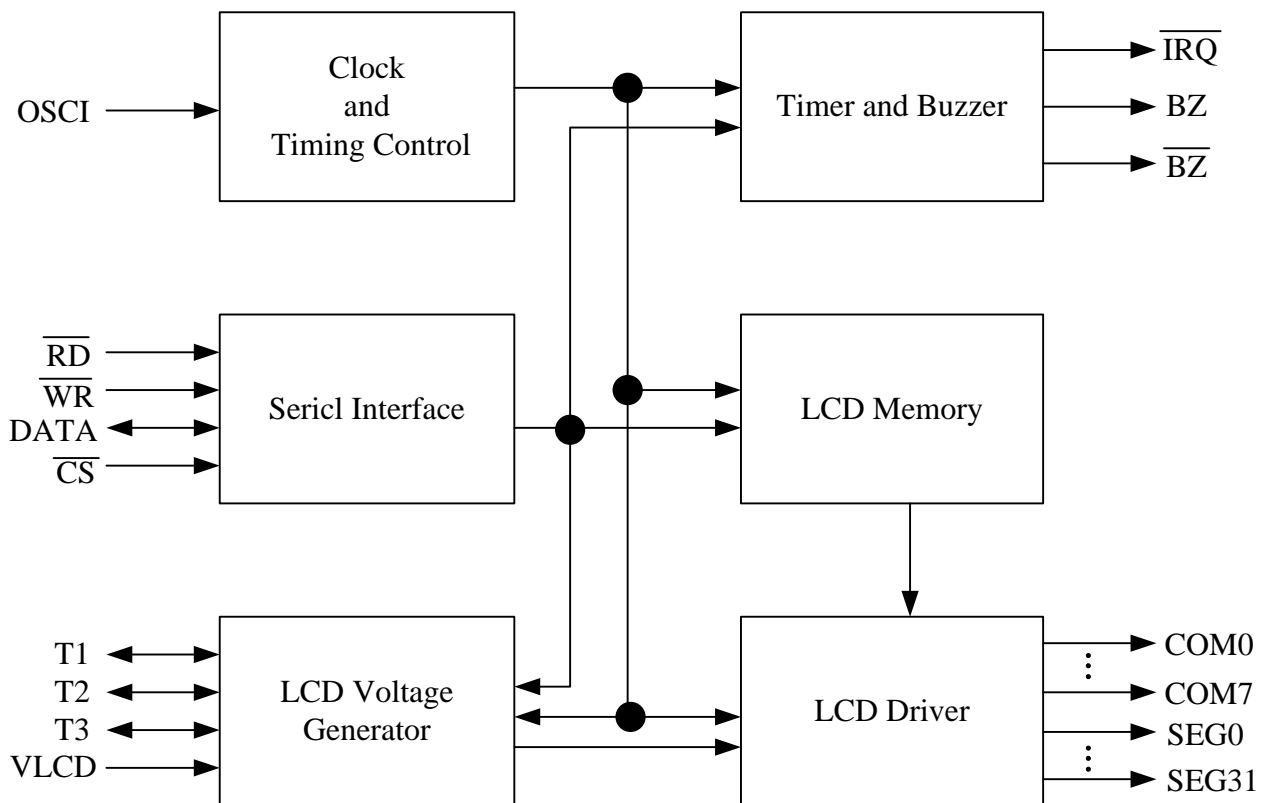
OSCI

Clock and Timing Control

Timer and Buzzer

$\overline{IRQ}$

BZ

$\overline{BZ}$

$\overline{RD}$

$\overline{WR}$

DATA

$\overline{CS}$

Sericl Interface

LCD Memory

T1

T2

T3

VLCD

LCD Voltage Generator

LCD Driver

COM0

COM7

SEG0

SEG31